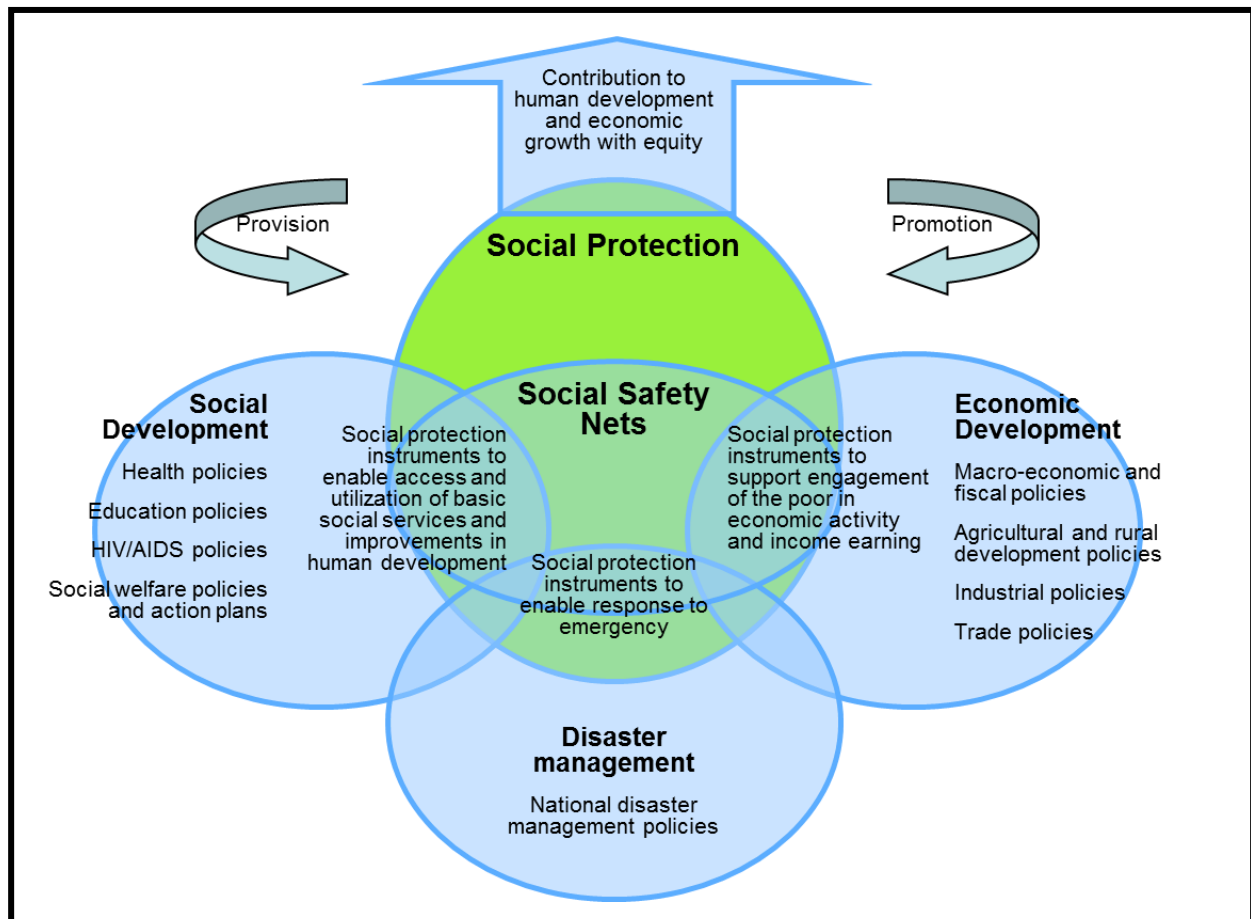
Contribution to human development and economic growth with equity

Provision

Promotion

Social Protection

Social Safety Nets

Social Development

Health policies

Education policies

HIV/AIDS policies

Social welfare policies and action plans

Social protection instruments to enable access and utilization of basic social services and improvements in human development

Social protection instruments to support engagement of the poor in economic activity and income earning

Economic Development

Macro-economic and fiscal policies

Agricultural and rural development policies

Industrial policies

Trade policies

Social protection instruments to enable response to emergency

Disaster management

National disaster management policies